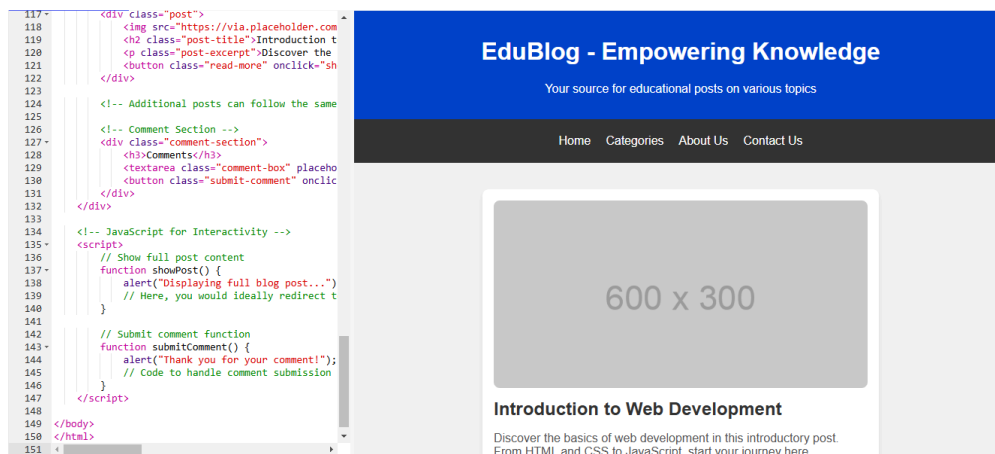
117 <div class="post">
118 <img src="https://via.placeholder.com
119 <h2 class="post-title">Introduction t
120 <p class="post-excerpt">Discover the
121 <button class="read-more" onclick="sh
122 </div>
123
124 <!-- Additional posts can follow the same
125
126 <!-- Comment Section -->
127 <div class="comment-section">
128 <h3>Comments</h3>
129 <textarea class="comment-box" placeho
130 <button class="submit-comment" onclic
131 </div>
132 </div>
133
134 <!-- JavaScript for Interactivity -->
135 <script>
136 // Show full post content
137 function showPost() {
138 alert("Displaying full blog post...")
139 // Here, you would ideally redirect t
140 }
141
142 // Submit comment function
143 function submitComment() {
144 alert("Thank you for your comment!");
145 // Code to handle comment submission
146 }
147 </script>
148
149 </body>
150 </html>
151

EduBlog - Empowering Knowledge

Your source for educational posts on various topics

Home Categories About Us Contact Us

600 x 300

Introduction to Web Development

Discover the basics of web development in this introductory post. From HTML and CSS to JavaScript, start your journey here.